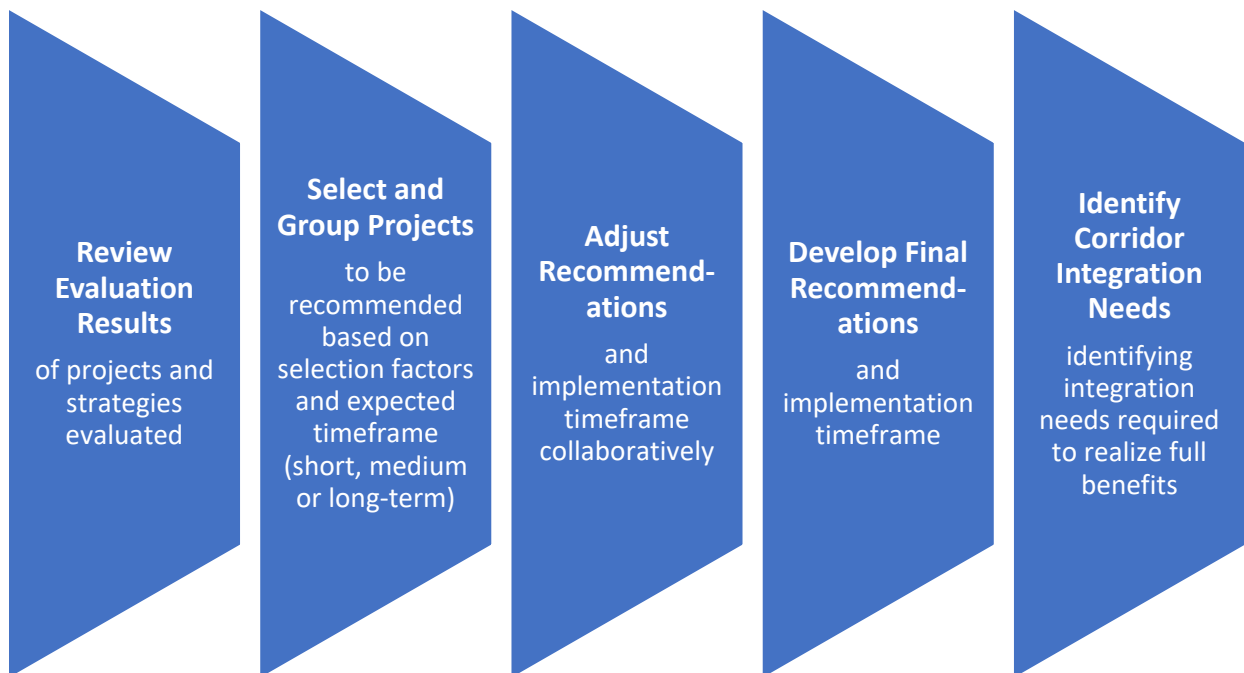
Review Evaluation Results
of projects and strategies evaluated

Select and Group Projects
to be recommended based on selection factors and expected timeframe (short, medium or long-term)

Adjust Recommendations
and implementation timeframe collaboratively

Develop Final Recommendations
and implementation timeframe

Identify Corridor Integration Needs
identifying integration needs required to realize full benefits